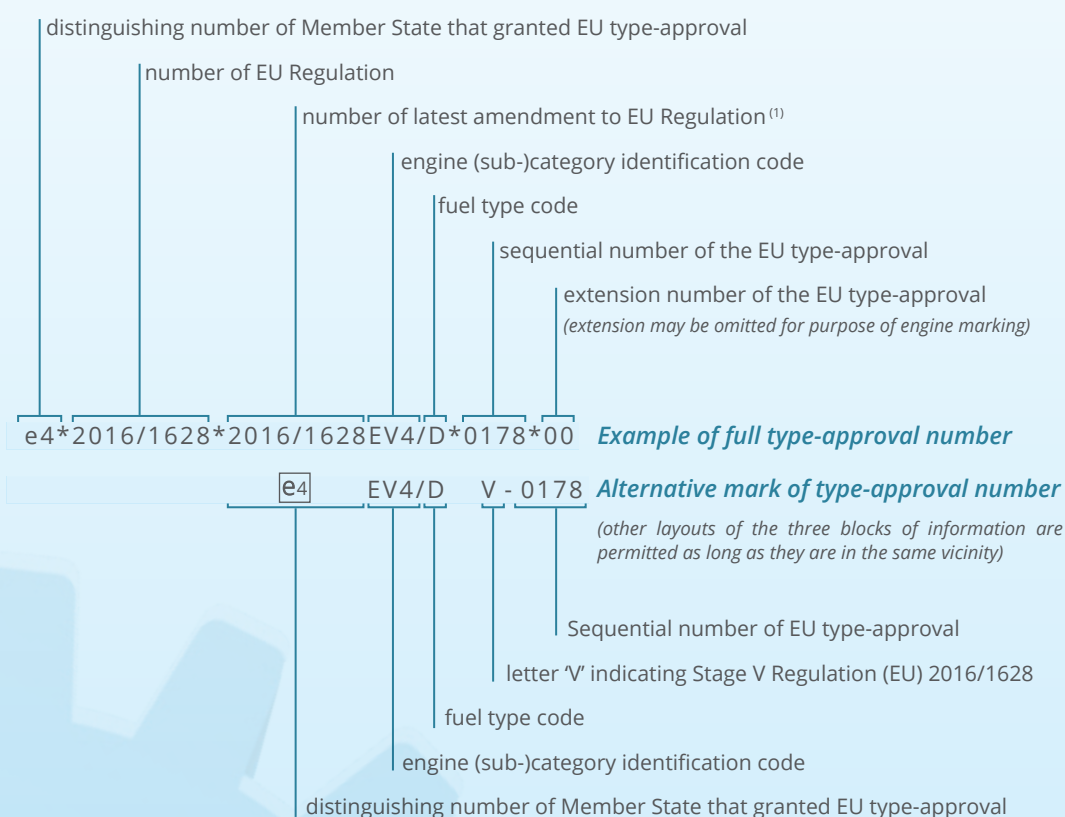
distinguishing number of Member State that granted EU type-approval

number of EU Regulation

number of latest amendment to EU Regulation $^{(1)}$

engine (sub-)category identification code

fuel type code

sequential number of the EU type-approval

extension number of the EU type-approval
*(extension may be omitted for purpose of engine marking)*

e4*2016/1628*2016/1628EV4/D*0178*00 *Example of full type-approval number*

e4 EV4/D V - 0178 *Alternative mark of type-approval number*

*(other layouts of the three blocks of information are permitted as long as they are in the same vicinity)*

Sequential number of EU type-approval

letter 'V' indicating Stage V Regulation (EU) 2016/1628

fuel type code

engine (sub-)category identification code

distinguishing number of Member State that granted EU type-approval